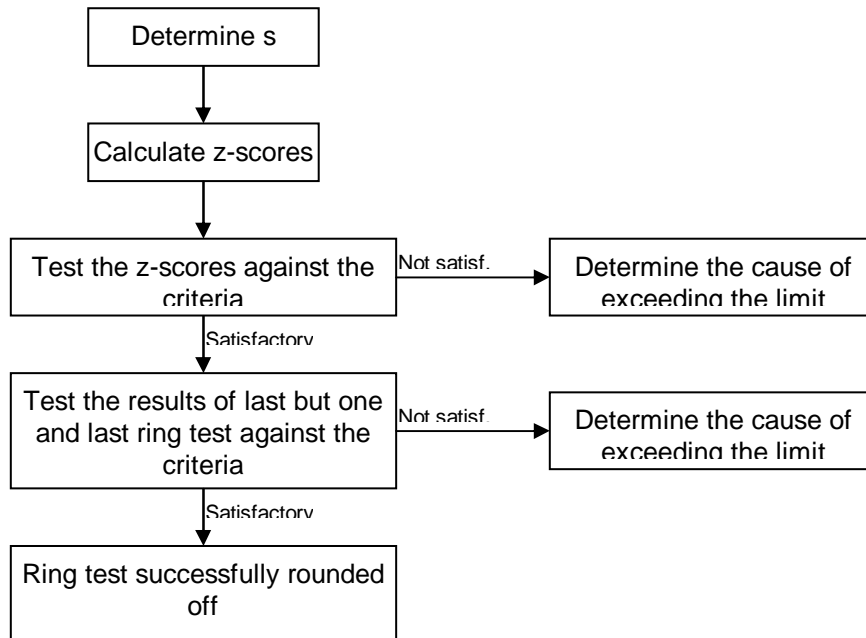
Determine s

Calculate z-scores

Test the z-scores against the criteria

Not satisf.

Determine the cause of exceeding the limit

Satisfactory

Test the results of last but one and last ring test against the criteria

Not satisf.

Determine the cause of exceeding the limit

Satisfactory

Ring test successfully rounded off